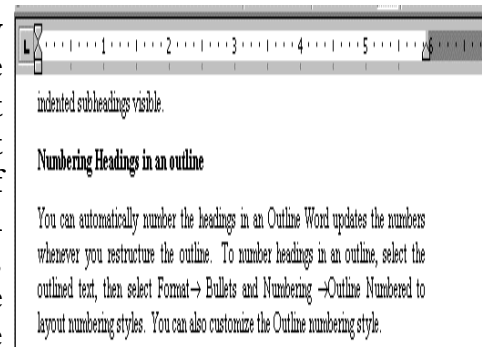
1 · · · 2 · · · 3 · · · 4 · · · 5 · · · 6

indented subheadings visible.

Numbering Headings in an outline

You can automatically number the headings in an Outline Word updates the numbers whenever you restructure the outline. To number headings in an outline, select the outlined text, then select Format→ Bullets and Numbering →Outline Numbered to layout numbering styles. You can also customize the Outline numbering style.